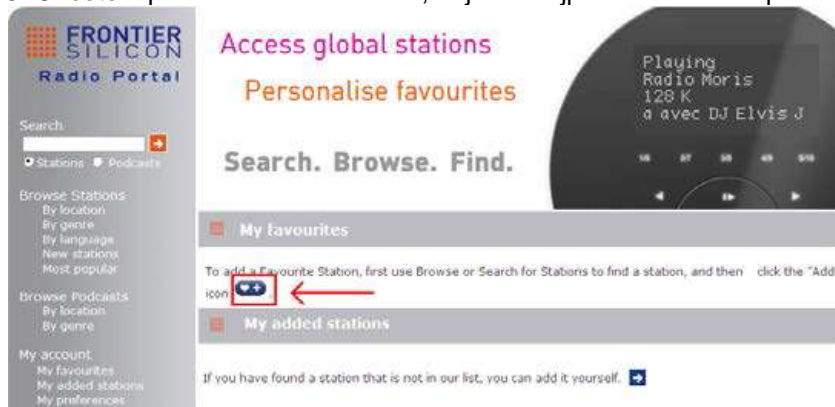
FRONTIER SILICON
Radio Portal

Search
Stations Podcasts

Browse Stations
By location
By genre
By language
New stations
Most popular

Browse Podcasts
By location
By genre

My account
My favourites
My added stations
My preferences

Access global stations

Personalise favourites

Search. Browse. Find.

Playing
Radio Moris
128 K
a avec DJ Elvis J

My favourites

To add a Favourite Station, first use Browse or Search for Stations to find a station, and then click the "Add icon

My added stations

If you have found a station that is not in our list, you can add it yourself.